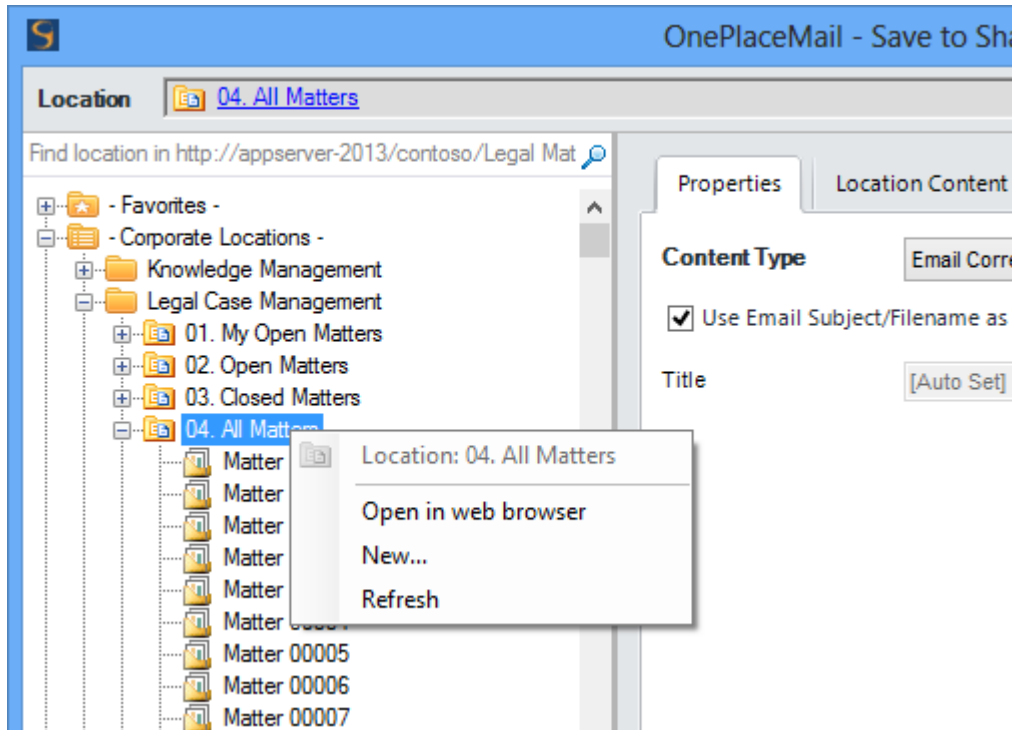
OnePlaceMail - Save to Sha

Location 04. All Matters

Find location in http://appserver-2013/contoso/Legal Mat

- Favorites -
- Corporate Locations -
Knowledge Management
Legal Case Management
01. My Open Matters
02. Open Matters
03. Closed Matters
04. All Matters
Matter
Matter
Matter
Matter
Matter
Matter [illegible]
Matter 00005
Matter 00006
Matter 00007

Location: 04. All Matters
Open in web browser
New...
Refresh

Properties
Location Content

Content Type
Email Corre
Use Email Subject/Filename as
Title
[Auto Set]